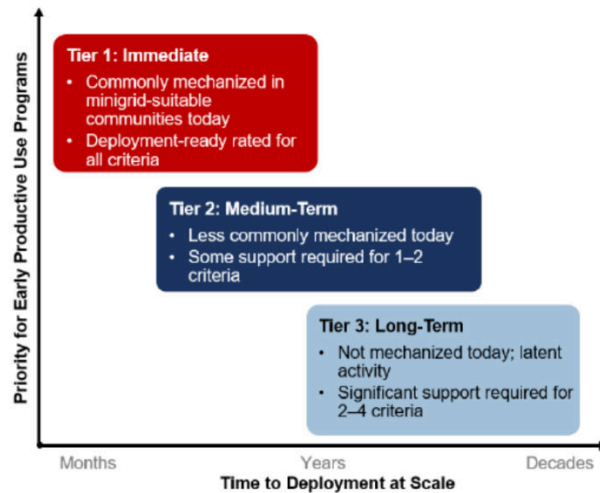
Priority for Early Productive Use Programs

Tier 1: Immediate
• Commonly mechanized in minigrid-suitable communities today
• Deployment-ready rated for all criteria

Tier 2: Medium-Term
• Less commonly mechanized today
• Some support required for 1–2 criteria

Tier 3: Long-Term
• Not mechanized today; latent activity
• Significant support required for 2–4 criteria

Months
Years
Decades
Time to Deployment at Scale